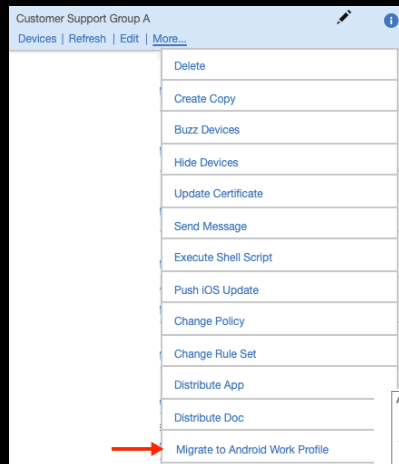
Customer Support Group A

Devices | Refresh | Edit | More...

Delete

Create Copy

Buzz Devices

Hide Devices

Update Certificate

Send Message

Execute Shell Script

Push iOS Update

Change Policy

Change Rule Set

Distribute App

Distribute Doc

Migrate to Android Work Profile